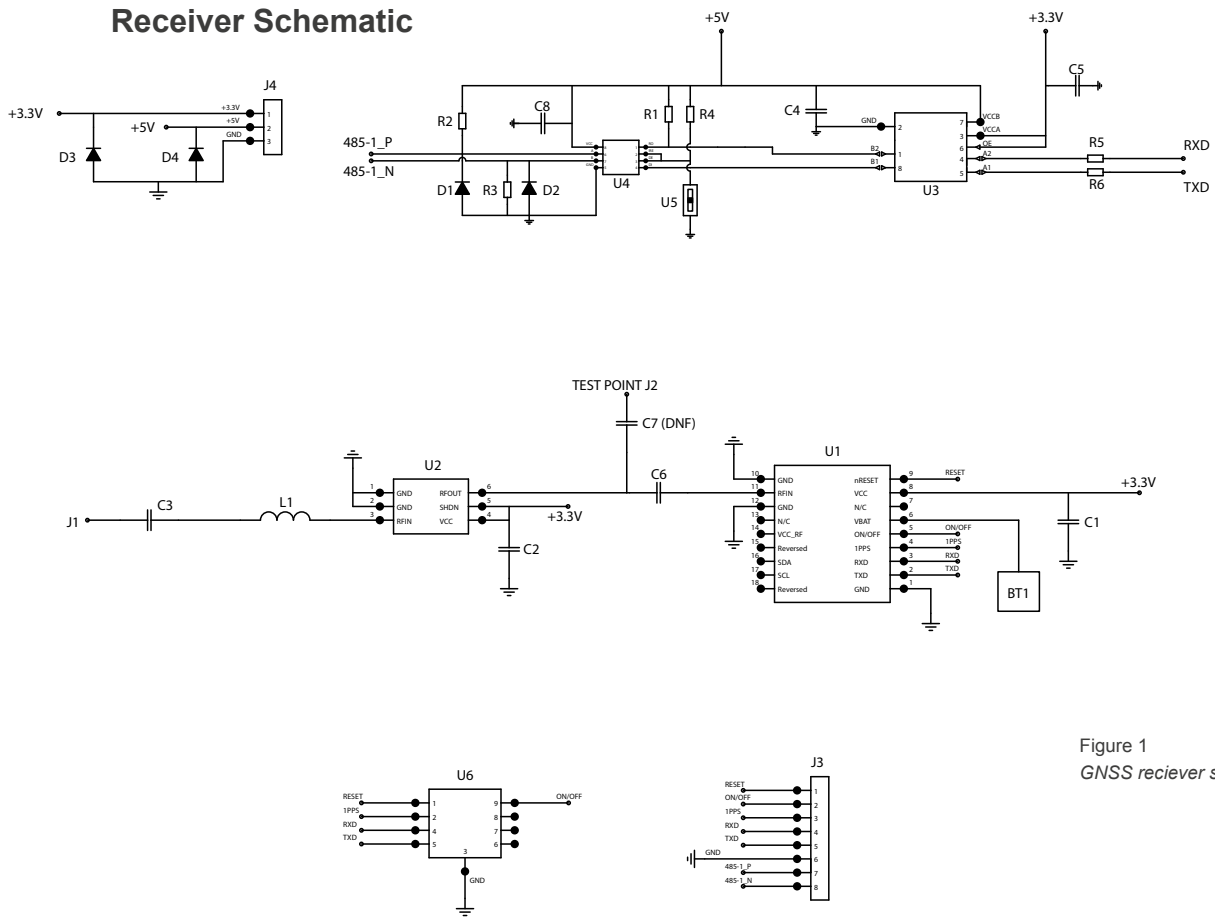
Receiver Schematic

+3.3V
+5V
D3
D4
J4
+3.3V
+5V
GND
1
2
3

+5V
+3.3V
R2
C8
R1
R4
C4
C5
485-1_P
485-1_N
D1
R3
D2
U4
U5
GND
2
7
VCCB
3
VCCA
6
OE
B2
1
4
A2
B1
8
5
A1
U3
R5
R6
RXD
TXD

TEST POINT J2
C7 (DNF)
U2
U1
C6
J1
C3
L1
1
2
3
GND
GND
RFIN
RFOUT
SHDN
VCC
6
5
4
+3.3V
C2
10
11
12
13
14
15
16
17
18
GND
RFIN
GND
N/C
VCC_RF
Reversed
SDA
SCL
Reversed
nRESET
VCC
N/C
VBAT
ON/OFF
1PPS
RXD
TXD
GND
9
8
7
6
5
4
3
2
1
RESET
ON/OFF
1PPS
RXD
TXD
+3.3V
C1
BT1

Figure 1
GNSS reciever s

U6
RESET
1PPS
RXD
TXD
1
2
4
5
9
8
7
6
3
ON/OFF
GND

J3
RESET
ON/OFF
1PPS
RXD
TXD
GND
485-1_P
485-1_N
1
2
3
4
5
6
7
8